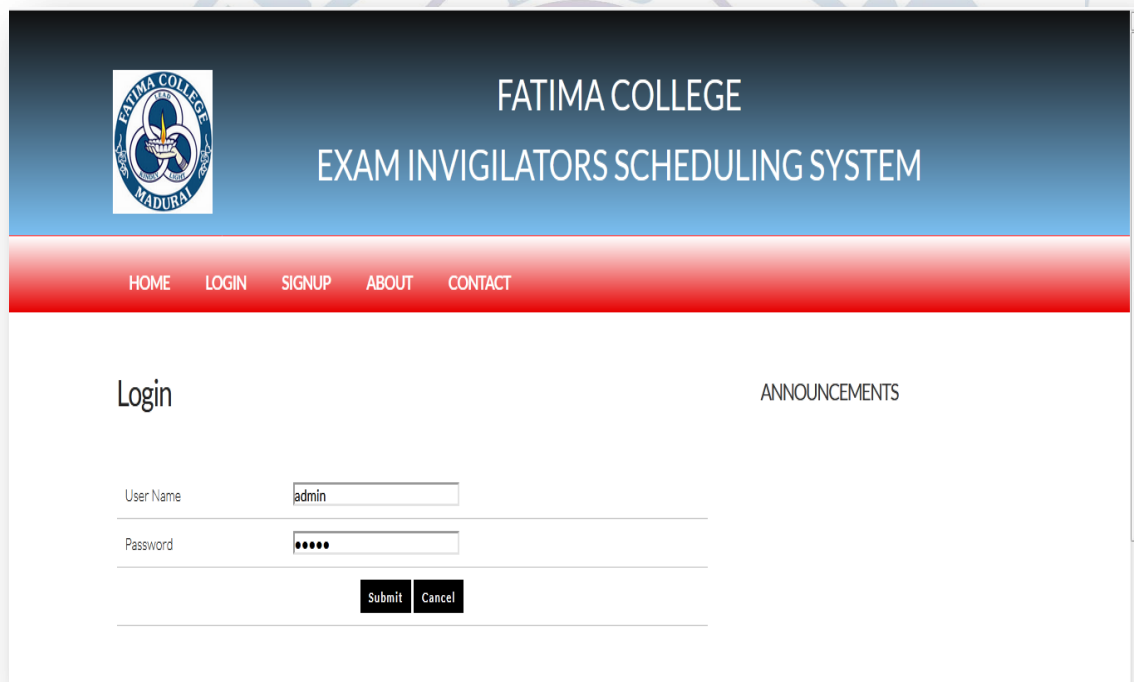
FATIMA COLLEGE
MADURAI
LEAD KINDLY LIGHT

FATIMA COLLEGE
EXAM INVIGILATORS SCHEDULING SYSTEM

HOME LOGIN SIGNUP ABOUT CONTACT

Login

ANNOUNCEMENTS

| User Name | admin |
|---|---|
| Password | ••••• |

Submit Cancel